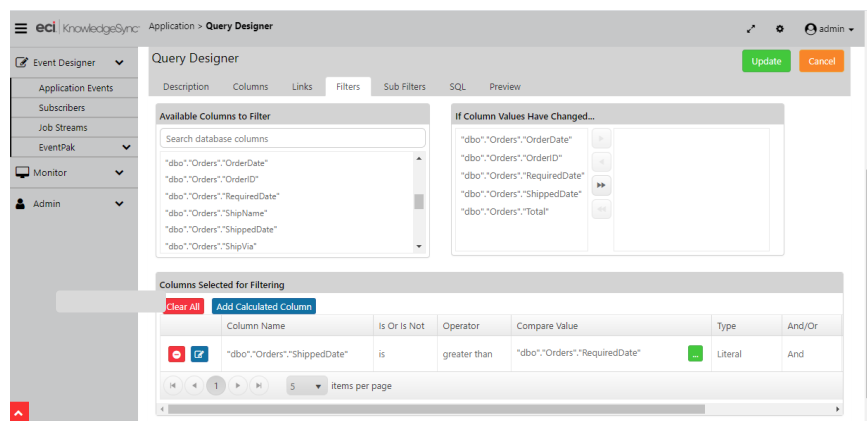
eci | KnowledgeSync Application > Query Designer admin

Event Designer
Application Events
Subscribers
Job Streams
EventPak
Monitor
Admin

Query Designer
Update Cancel

Description Columns Links Filters Sub Filters SQL Preview

Available Columns to Filter
Search database columns
"dbo"."Orders"."OrderDate"
"dbo"."Orders"."OrderID"
"dbo"."Orders"."RequiredDate"
"dbo"."Orders"."ShipName"
"dbo"."Orders"."ShippedDate"
"dbo"."Orders"."ShipVia"

If Column Values Have Changed...
"dbo"."Orders"."OrderDate"
"dbo"."Orders"."OrderID"
"dbo"."Orders"."RequiredDate"
"dbo"."Orders"."ShippedDate"
"dbo"."Orders"."Total"

Columns Selected for Filtering
Clear All Add Calculated Column

| | Column Name | Is Or Is Not | Operator | Compare Value | Type | And/Or |
|---|---|---|---|---|---|---|
| | "dbo"."Orders"."ShippedDate" | is | greater than | "dbo"."Orders"."RequiredDate" ... | Literal | And |

1 5 items per page